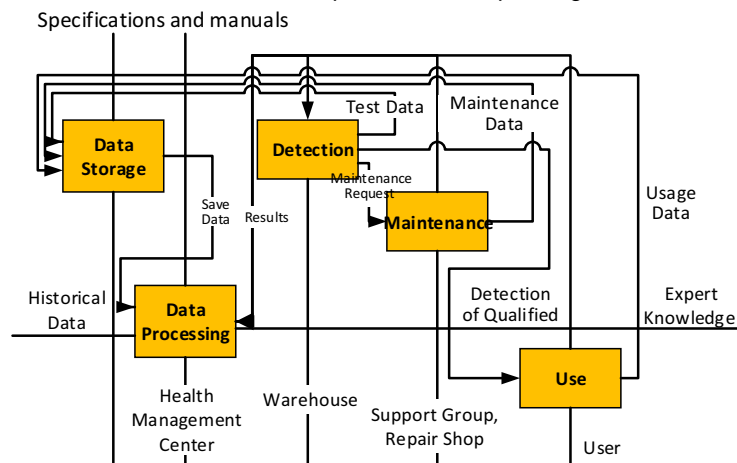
Specifications and manuals

Test Data

Maintenance Data

Data Storage

Detection

Maintenance Request

Save Data

Results

Maintenance

Usage Data

Historical Data

Data Processing

Detection of Qualified

Expert Knowledge

Use

Health Management Center

Warehouse

Support Group, Repair Shop

User